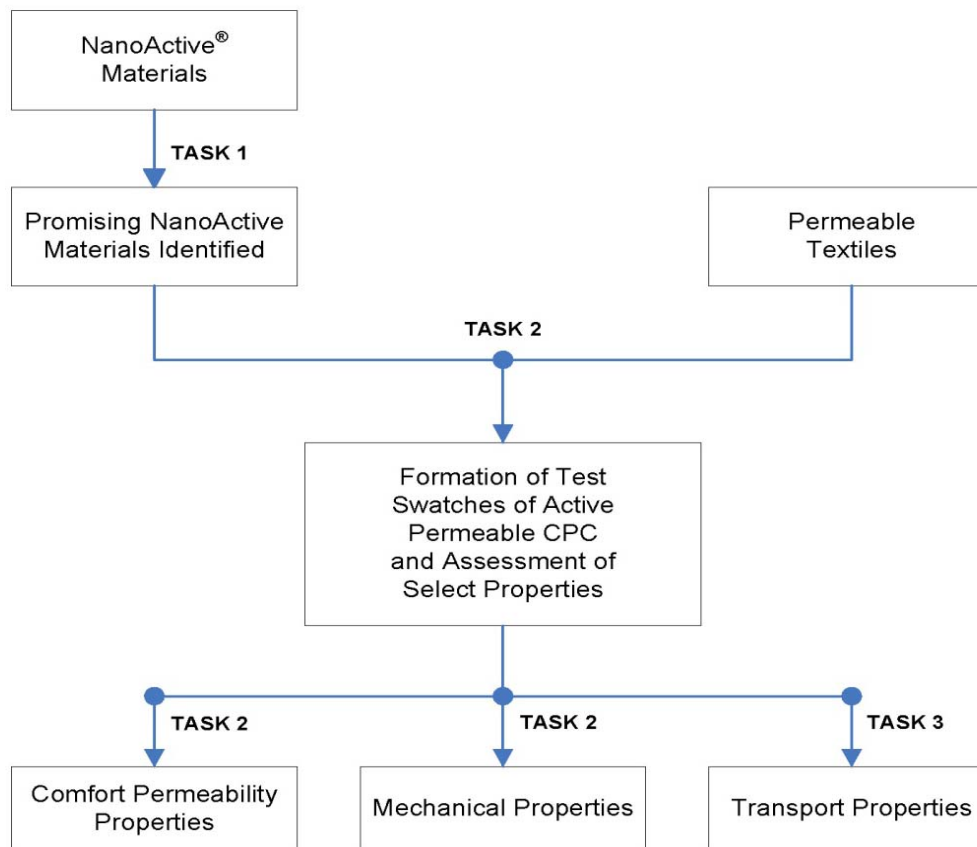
NanoActive® Materials

TASK 1

Promising NanoActive Materials Identified

Permeable Textiles

TASK 2

Formation of Test Swatches of Active Permeable CPC and Assessment of Select Properties

TASK 2

TASK 2

TASK 3

Comfort Permeability Properties

Mechanical Properties

Transport Properties